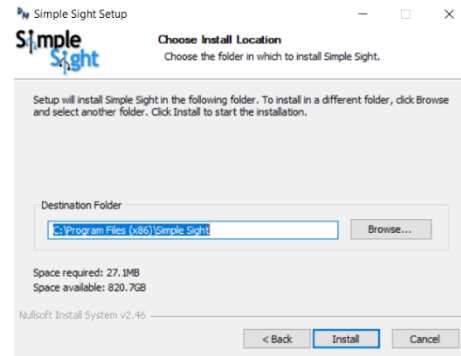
Simple Sight Setup

Simple Sight

Choose Install Location

Choose the folder in which to install Simple Sight.

Setup will install Simple Sight in the following folder. To install in a different folder, click Browse and select another folder. Click Install to start the installation.

Destination Folder

C:\Program Files (x86)\Simple Sight

Browse...

Space required: 27.1MB
Space available: 820.7GB

Nullsoft Install System v2.46

< Back

Install

Cancel